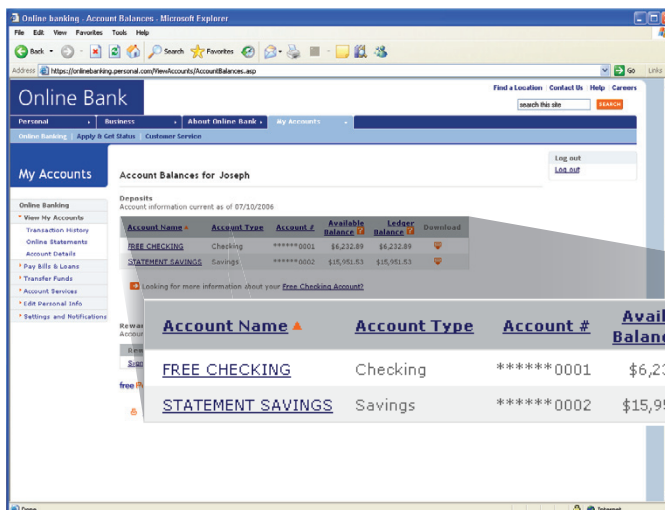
Online banking - Account Balances - Microsoft Explorer

File Edit View Favorites Tools Help

Back Search Favorites

Address https://onlinebanking.personal.com/ViewAccounts/AccountBalances.asp

Go Links

Online Bank

Find a Location | Contact Us | Help | Careers

search this site SEARCH

Personal Business About Online Bank My Accounts

Online Banking | Apply & Get Status | Customer Service

My Accounts

Online Banking
View My Accounts
Transaction History
Online Statements
Account Details
Pay Bills & Loans
Transfer Funds
Account Services
Edit Personal Info
Settings and Notifications

Account Balances for Joseph

Log out
Log out

Deposits
Account information current as of 07/10/2006

| Account Name | Account Type | Account # | Available Balance | Ledger Balance | Download |
|---|---|---|---|---|---|
| FREE CHECKING | Checking | \*\*\*\*\*\*0001 | \$6,232.89 | \$6,232.89 | |
| STATEMENT SAVINGS | Savings | \*\*\*\*\*\*0002 | \$15,951.83 | \$15,951.83 | |

Looking for more information about your Free Checking Account?

Rewa
Accoun
Rew
Sign
free

| Account Name | Account Type | Account # | Avail Balanc |
|---|---|---|---|
| FREE CHECKING | Checking | \*\*\*\*\*\*0001 | \$6,23 |
| STATEMENT SAVINGS | Savings | \*\*\*\*\*\*0002 | \$15,95 |

Done
Internet